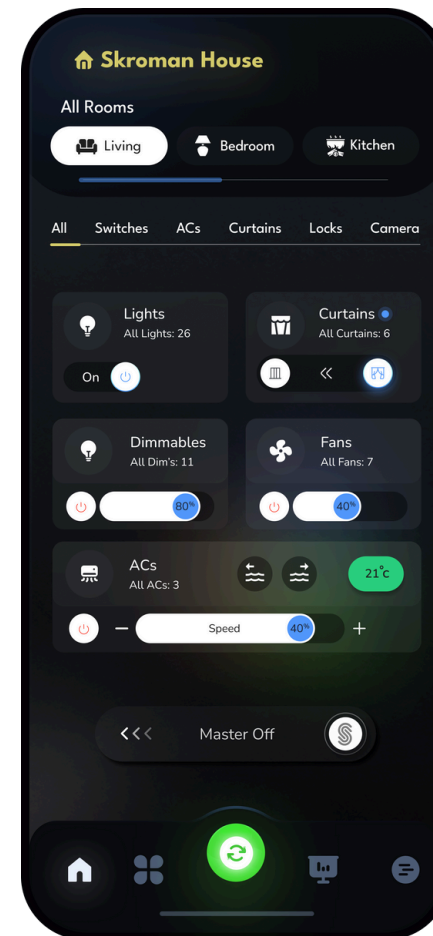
Skroman House

All Rooms

Living
Bedroom
Kitchen

All
Switches
ACs
Curtains
Locks
Camera

Lights
All Lights: 26
On

Curtains
All Curtains: 6
«

Dimmables
All Dim's: 11
80%

Fans
All Fans: 7
40%

ACs
All ACs: 3
21°C
−
Speed
40%
+

<<<
Master Off